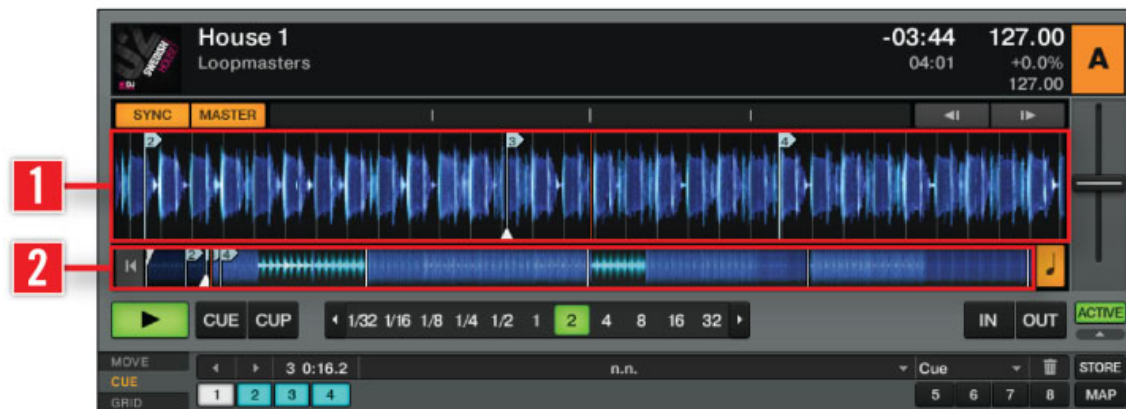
House 1
Loopmasters

-03:44
04:01

127.00
+0.0%
127.00

A

SYNC MASTER

1

2

2 3 4

CUE CUP

1/32 1/16 1/8 1/4 1/2 1 2 4 8 16 32

IN OUT ACTIVE

MOVE
CUE
GRID

3 0:16.2 n.n. Cue STORE

1 2 3 4 5 6 7 8 MAP